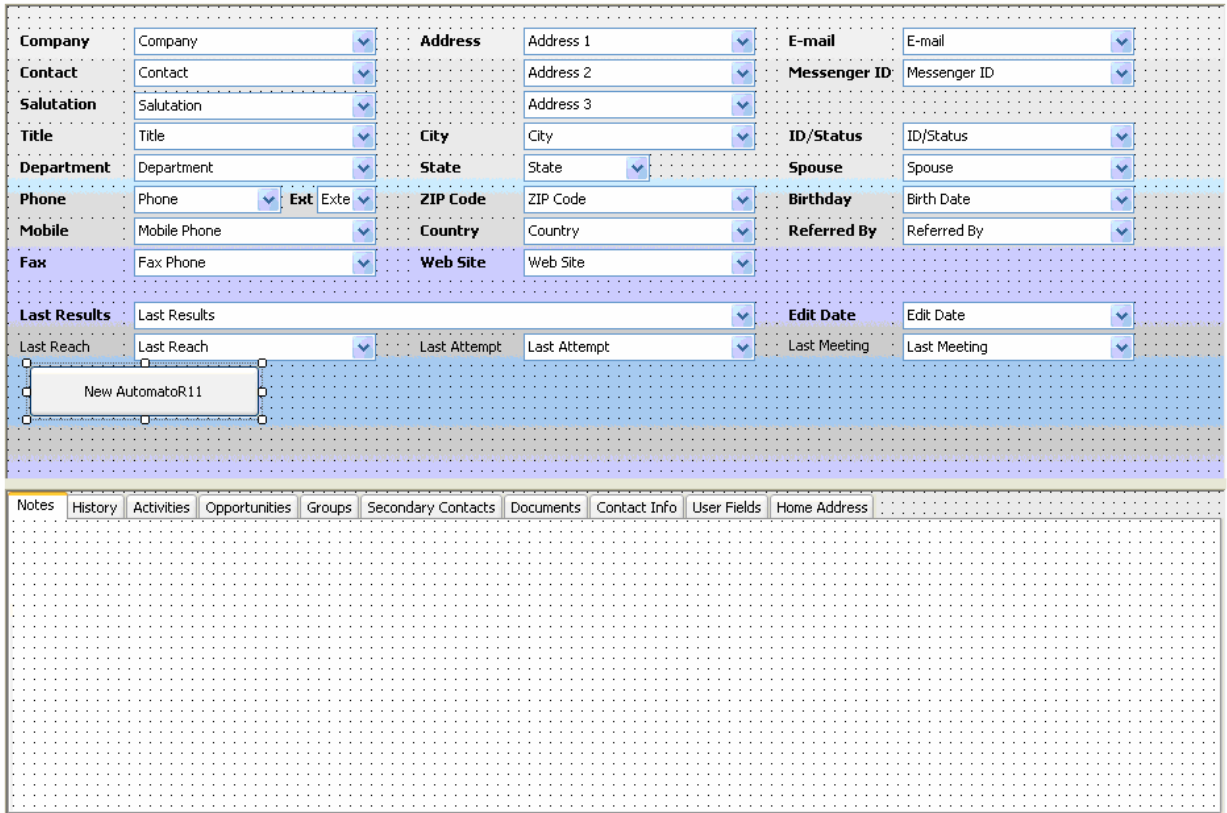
Company Company
Address Address 1
E-mail E-mail
Contact Contact
Address 2
Messenger ID Messenger ID
Salutation Salutation
Address 3
Title Title
City City
ID/Status ID/Status
Department Department
State State
Spouse Spouse
Phone Phone
Ext Exte
ZIP Code ZIP Code
Birthday Birth Date
Mobile Mobile Phone
Country Country
Referred By Referred By
Fax Fax Phone
Web Site Web Site

Last Results Last Results
Edit Date Edit Date
Last Reach Last Reach
Last Attempt Last Attempt
Last Meeting Last Meeting

New AutomatoR11

Notes | History | Activities | Opportunities | Groups | Secondary Contacts | Documents | Contact Info | User Fields | Home Address